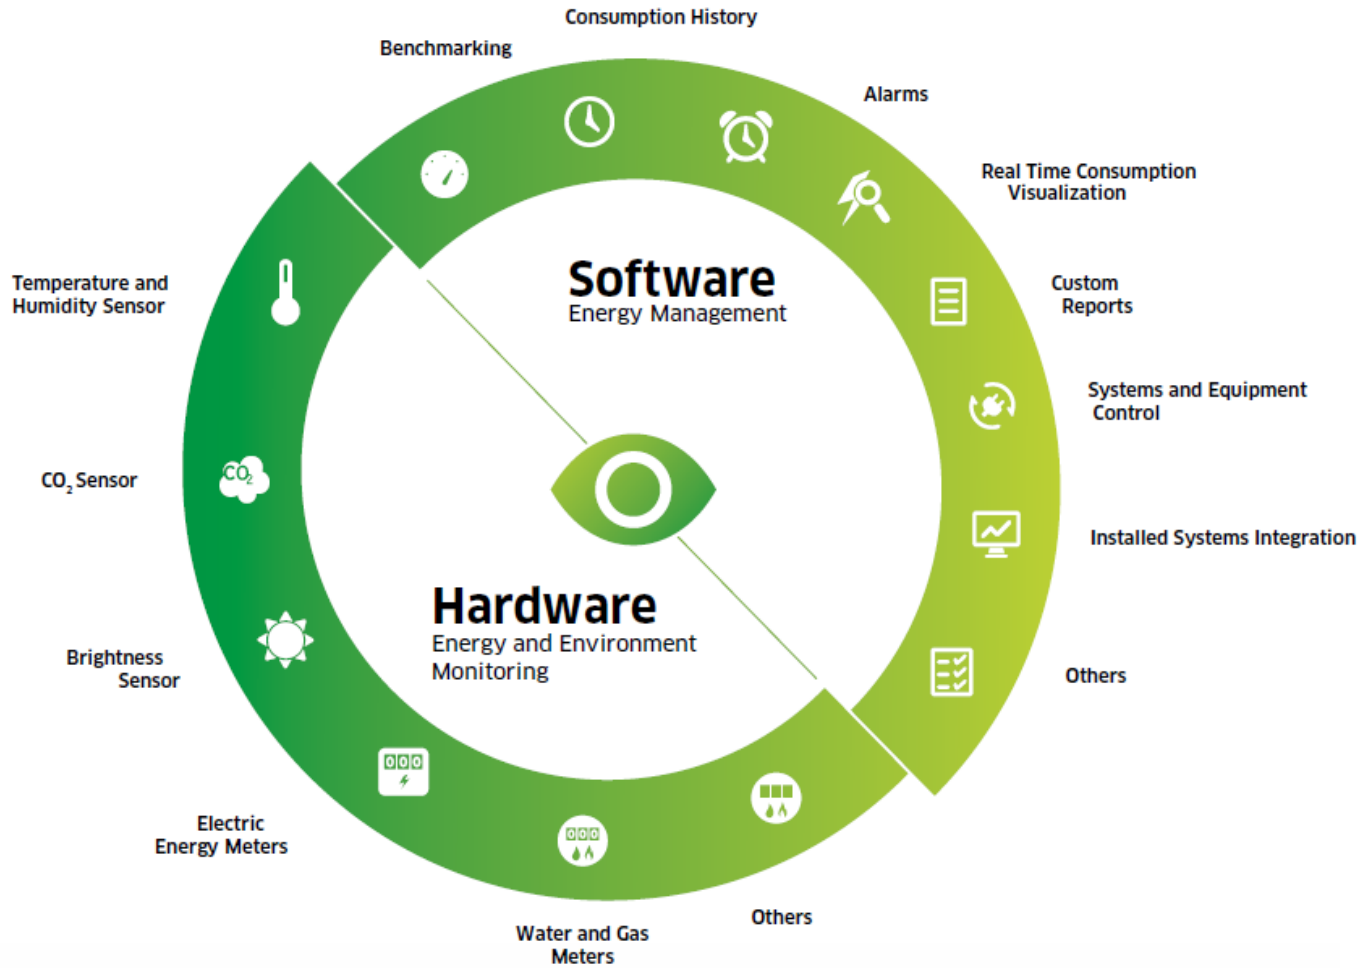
Consumption History

Benchmarking

Alarms

Real Time Consumption Visualization

Custom Reports

Systems and Equipment Control

Installed Systems Integration

Others

Software
Energy Management

Temperature and Humidity Sensor

$CO_2$

$CO_2$ Sensor

Brightness Sensor

Hardware
Energy and Environment Monitoring

000

Electric Energy Meters

000

Water and Gas Meters

Others